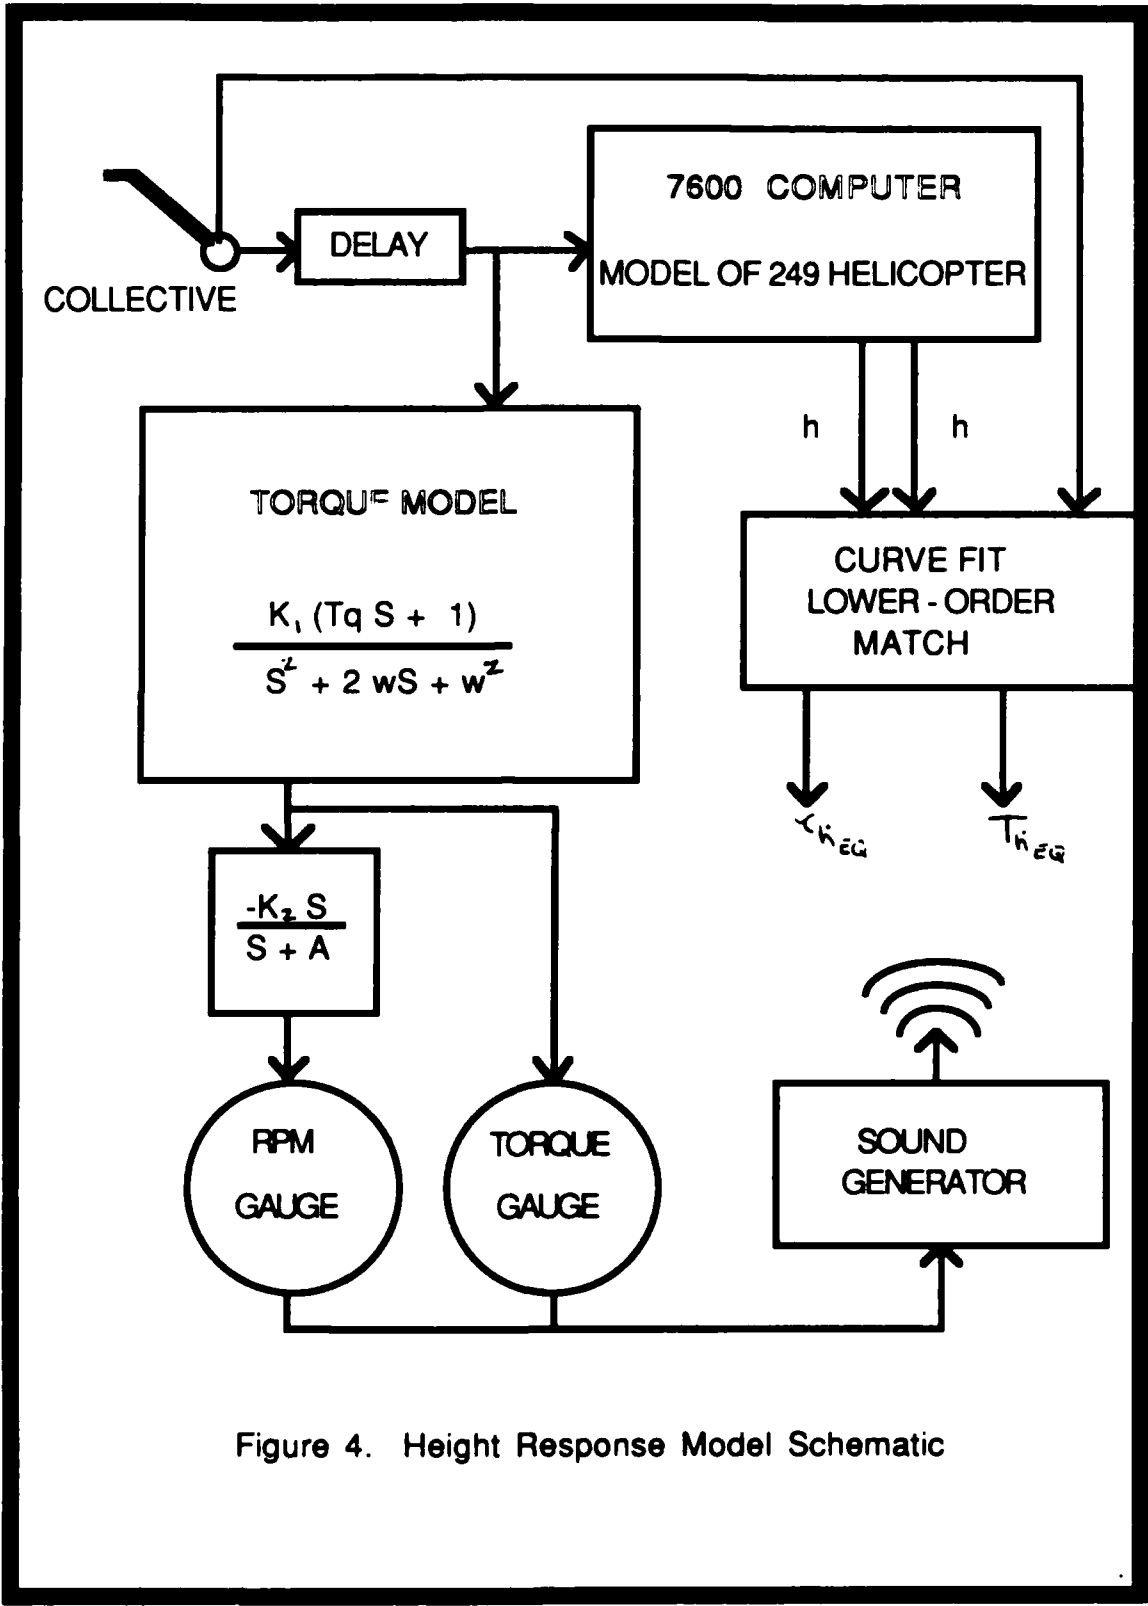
COLLECTIVE

DELAY

7600 COMPUTER

MODEL OF 249 HELICOPTER

h

h

TORQU<sup>E</sup> MODEL

$\frac{K_1 (Tq S + 1)}{S^2 + 2 wS + w^2}$

CURVE FIT
LOWER - ORDER
MATCH

$\alpha_{\dot{h}_{EQ}}$

$T_{\dot{h}_{EQ}}$

$\frac{-K_2 S}{S + A}$

RPM
GAUGE

TORQUE
GAUGE

SOUND
GENERATOR

Figure 4. Height Response Model Schematic